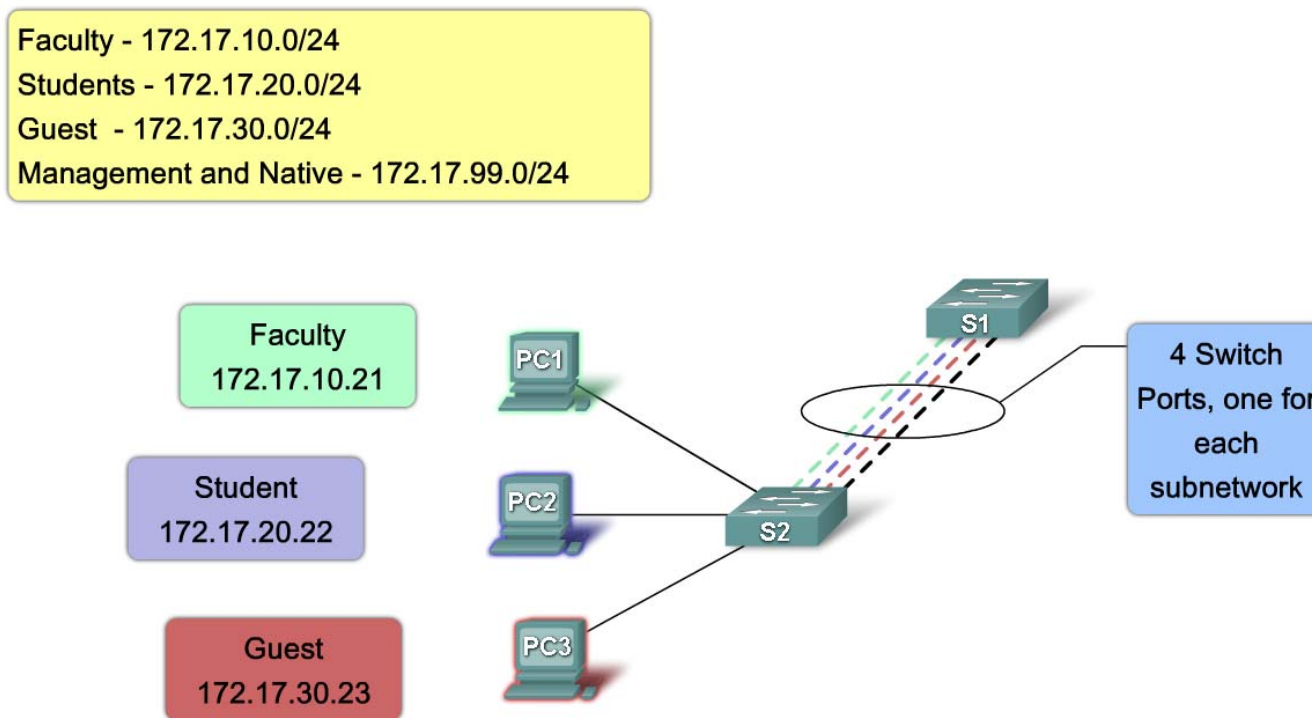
Faculty - 172.17.10.0/24
Students - 172.17.20.0/24
Guest - 172.17.30.0/24
Management and Native - 172.17.99.0/24

S1

Faculty
172.17.10.21

PC1

4 Switch Ports, one fo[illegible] each subnetwork

Student
172.17.20.22

PC2

S2

Guest
172.17.30.23

PC3